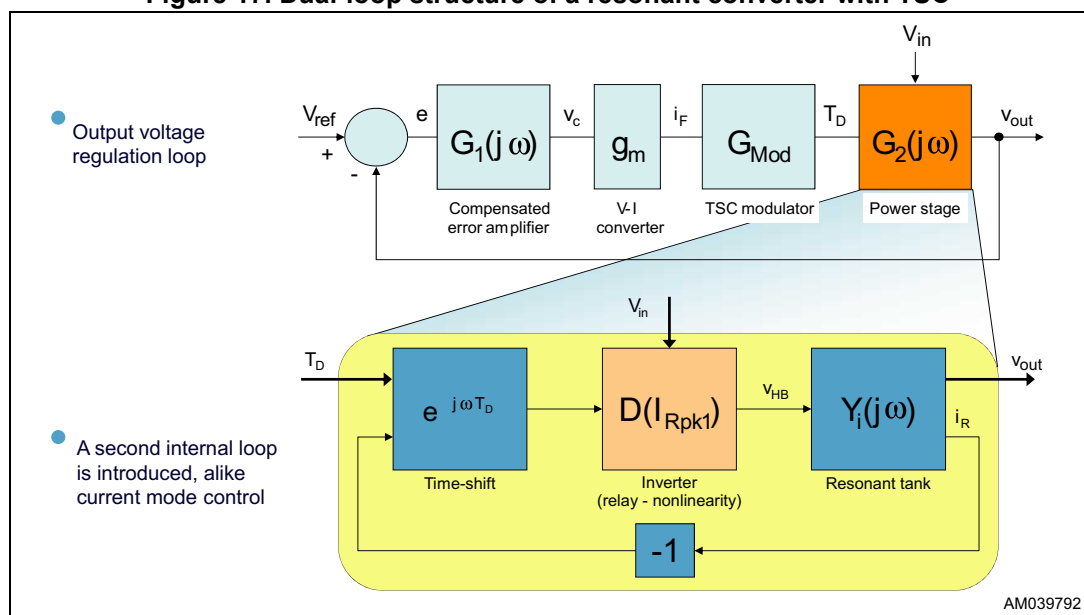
Figure 11. Dual loop structure of a resonant converter with TSC

Output voltage regulation loop

$V_{ref}$
+
-
e
$G_1(j\omega)$
Compensated error amplifier
$v_c$
$g_m$
V-I converter
$i_F$
$G_{Mod}$
TSC modulator
$T_D$
$V_{in}$
$G_2(j\omega)$
Power stage
$v_{out}$

A second internal loop is introduced, alike current mode control

$T_D$
$e^{j\omega T_D}$
Time-shift
$V_{in}$
$D(I_{Rpk1})$
Inverter (relay - nonlinearity)
$v_{HB}$
$Y_i(j\omega)$
Resonant tank
$v_{out}$
$i_R$
-1

AM039792